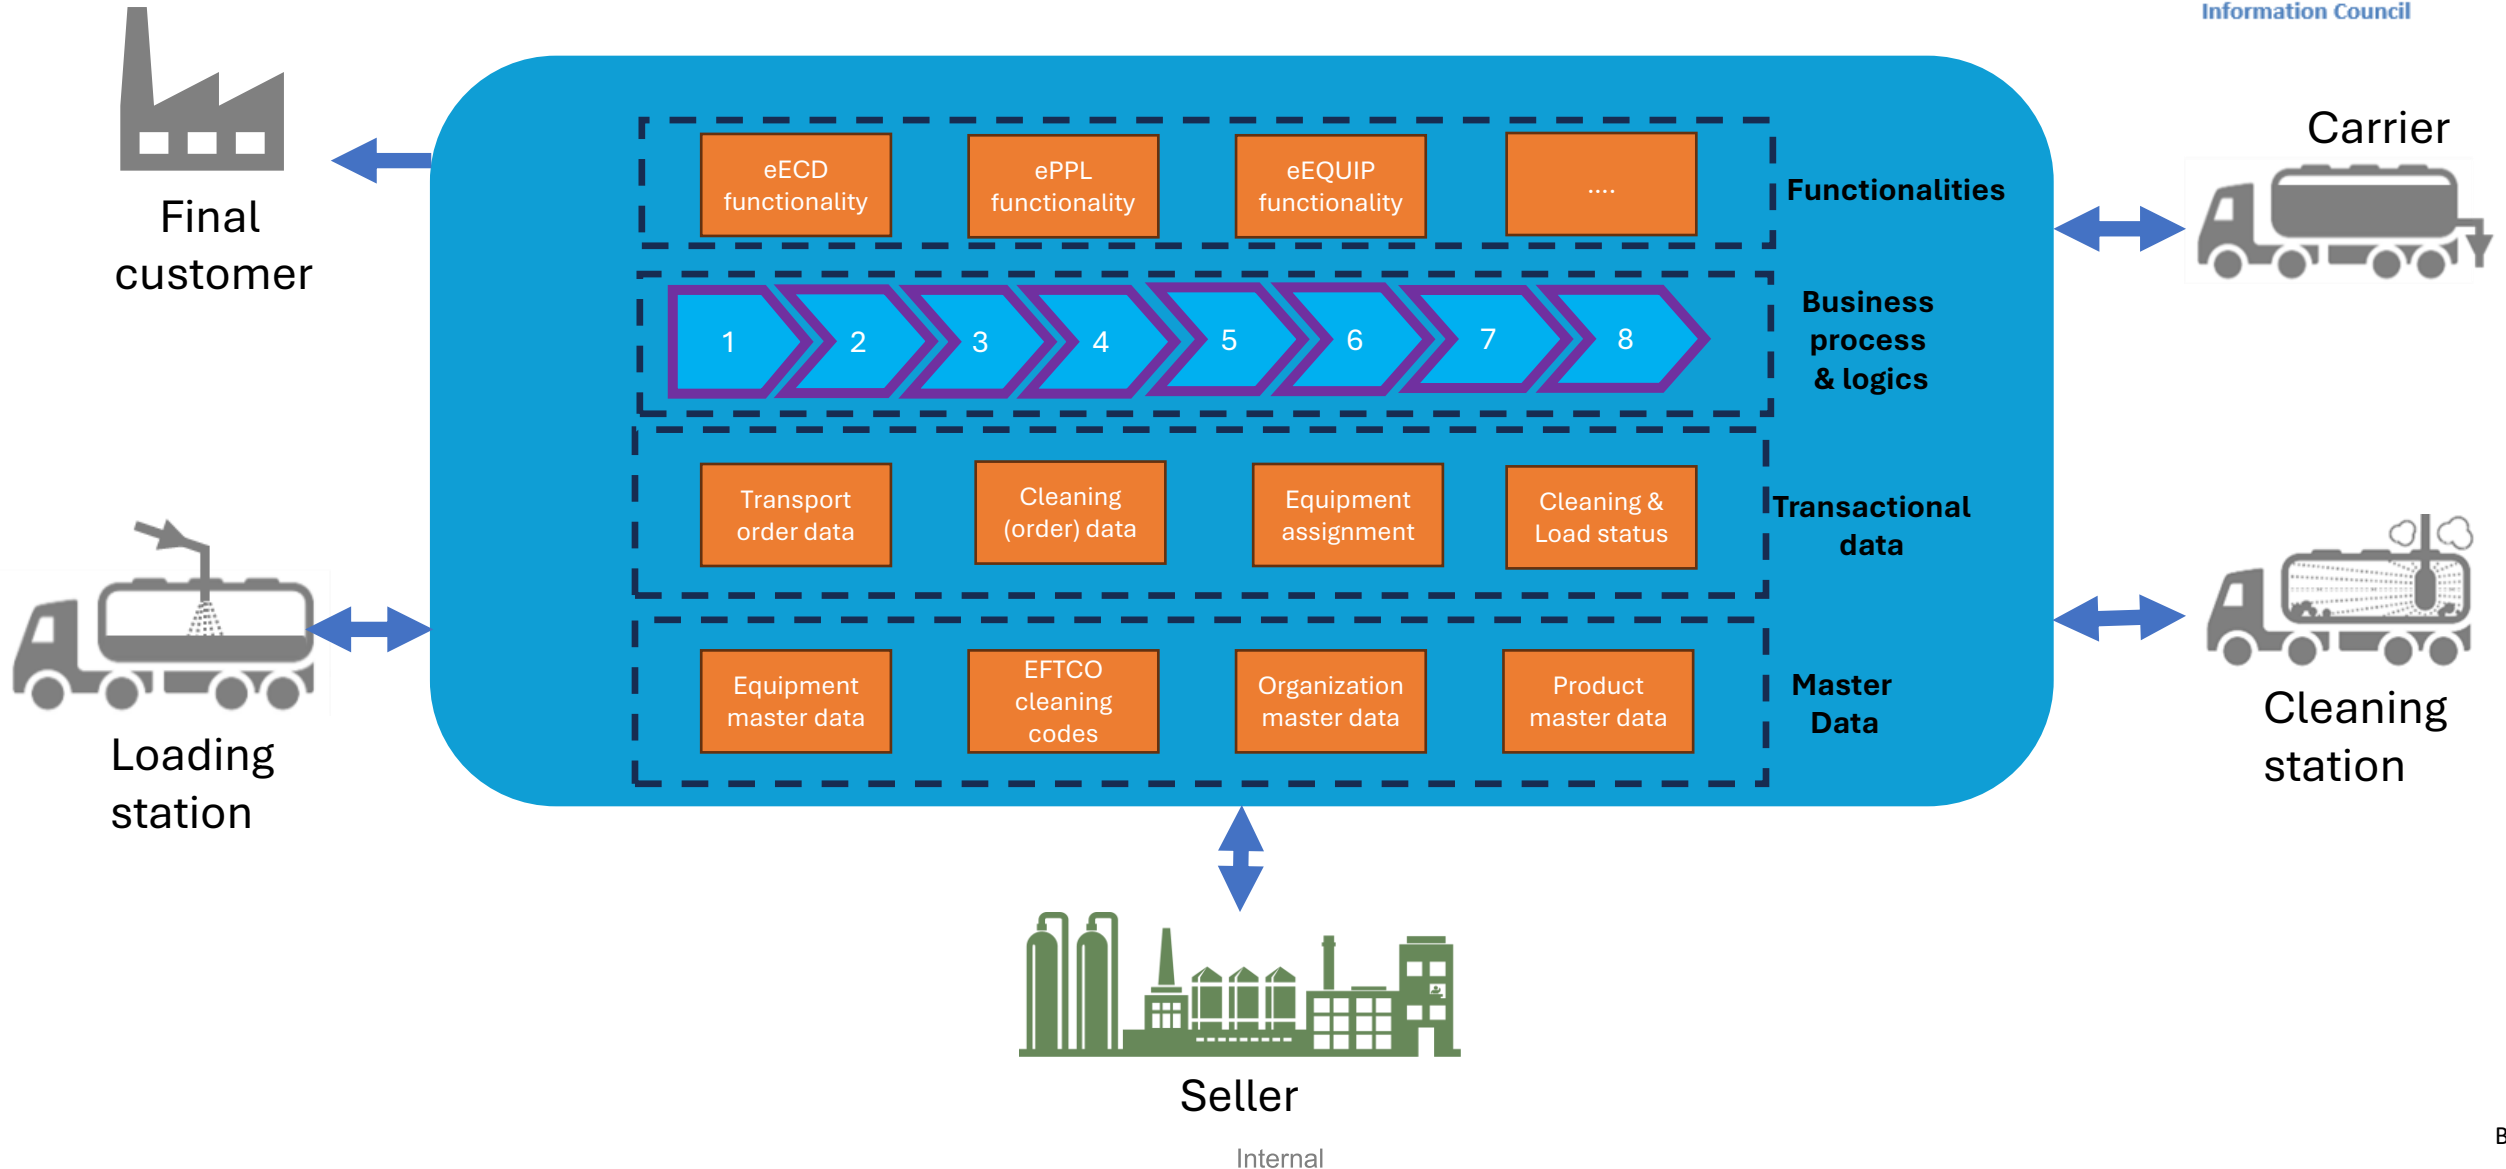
Information Council

Final customer

Carrier

eECD functionality

ePPL functionality

eEQUIP functionality

....

Functionalities

1 2 3 4 5 6 7 8

Business process & logics

Transport order data

Cleaning (order) data

Equipment assignment

Cleaning & Load status

Transactional data

Equipment master data

EFTCO cleaning codes

Organization master data

Product master data

Master Data

Loading station

Cleaning station

Seller

Internal

B